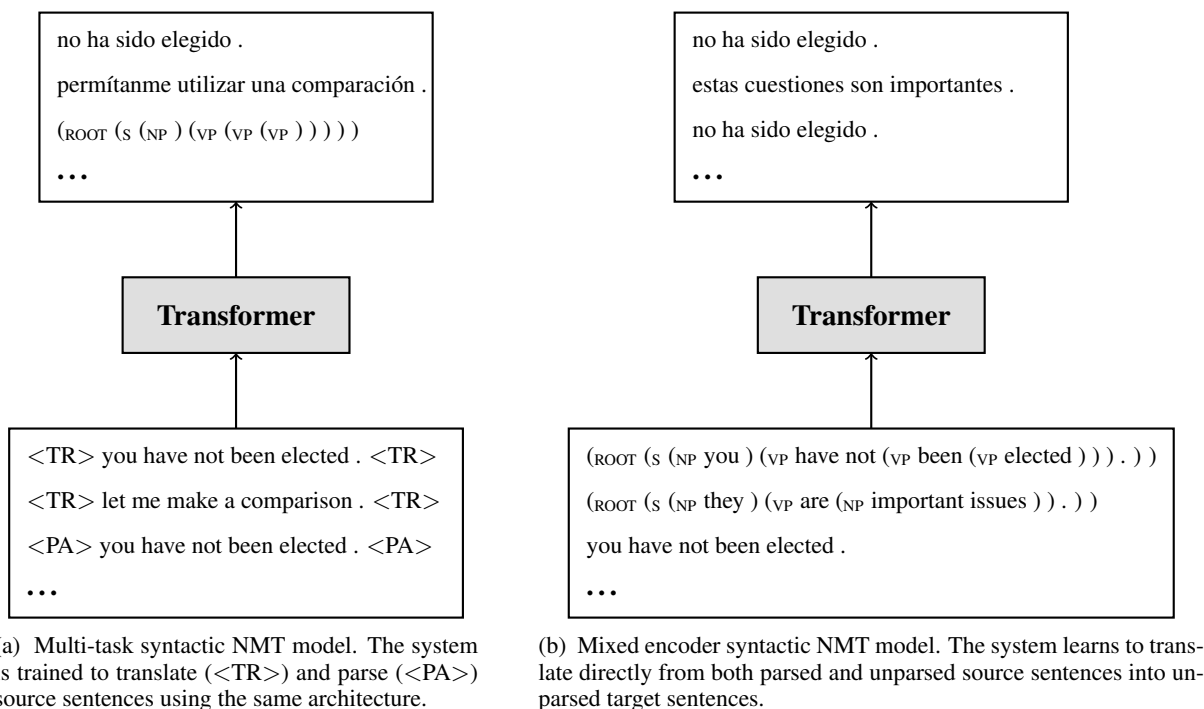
no ha sido elegido .

permítanme utilizar una comparación .

(ROOT (S (NP ) (VP (VP (VP ) ) ) ) )

...

Transformer

<TR> you have not been elected . <TR>

<TR> let me make a comparison . <TR>

<PA> you have not been elected . <PA>

...

(a) Multi-task syntactic NMT model. The system is trained to translate (<TR>) and parse (<PA>) source sentences using the same architecture.

no ha sido elegido .

estas cuestiones son importantes .

no ha sido elegido .

...

Transformer

(ROOT (S (NP you ) (VP have not (VP been (VP elected ) ) ) . ) )

(ROOT (S (NP they ) (VP are (NP important issues ) ) . ) )

you have not been elected .

...

(b) Mixed encoder syntactic NMT model. The system learns to translate directly from both parsed and unparsed source sentences into unparsed target sentences.